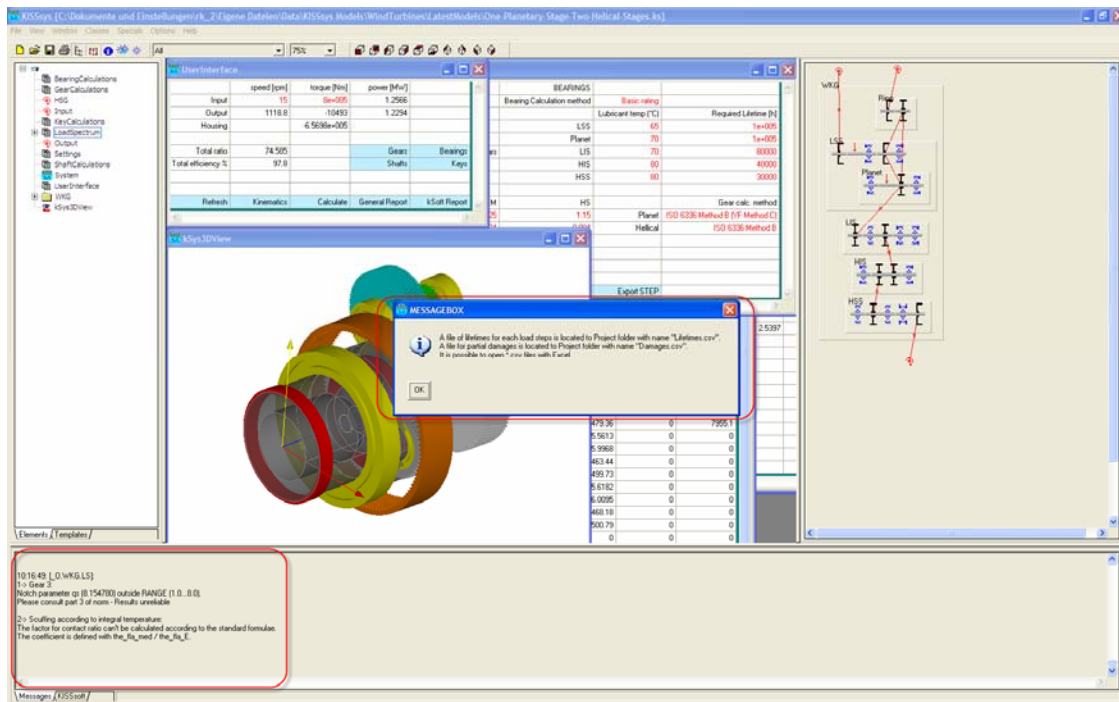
KISSsys [C:\Dokumente und Einstellungen\rk_2\Eigene Dateien\Data\KISSsys Models\WindTurbines\LatestModels\One-Planetary-Stage-Two-Helical-Stages.ks]

File View Window Classes Specials Options Help

All
75%

BearingCalculations
GearCalculations
HSG
Input
KeyCalculations
LoadSpectrum
Output
Settings
ShaftCalculations
System
UserInterface
WKG
kSys3DView

Elements Templates

UserInterface

| | speed [rpm] | torque [Nm] | power [MW] |
|---|---|---|---|
| Input | 15 | 8e+005 | 1.2566 |
| Output | 1118.8 | -10493 | 1.2294 |
| Housing | | 6.5698e+005 | |

| Total ratio | 74.585 | Gears | Bearings |
|---|---|---|---|
| Total efficiency % | 97.8 | Shafts | Keys |

Refresh | Kinematics | Calculate | General Report | kSoft Report

BEARINGS
Bearing Calculation method | Basic rating
| Lubricant temp [°C] | Required Lifetime [h]
LSS | 65 | 1e+005
Planet | 70 | 1e+005
LIS | 70 | 80000
HIS | 80 | 40000
HSS | 80 | 30000

HS | Gear calc. method
1.15 | Planet | ISO 6336 Method B (VF Method C)
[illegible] | Helical | ISO 6336 Method B

Export STEP

kSys3DView

MESSAGEBOX

A file of lifetimes for each load steps is located to Project folder with name "Lifetimes.csv".
A file for partial damages is located to Project folder with name "Damages.csv".
It is possible to open *.csv files with Excel.

OK

2.5397

| 473.36 | 0 | 7355.1 |
|---|---|---|
| 5.5613 | 0 | 0 |
| 5.9968 | 0 | 0 |
| 463.44 | 0 | 0 |
| 499.73 | 0 | 0 |
| 5.6182 | 0 | 0 |
| 6.0095 | 0 | 0 |
| 468.18 | 0 | 0 |
| 500.79 | 0 | 0 |
| 0 | 0 | 0 |

WKG
Ring
LSS
Planet
LIS
HIS
HSS

10:16:49 [_O.WKG.LS]:
1-> Gear 3:
Notch parameter qs (8.154780) outside RANGE (1.0...8.0).
Please consult part 3 of norm - Results unreliable

2-> Scuffing according to integral temperature:
The factor for contact ratio can't be calculated according to the standard formulae.
The coefficient is defined with the_fla_med / the_fla_E.

Messages KISSsoft